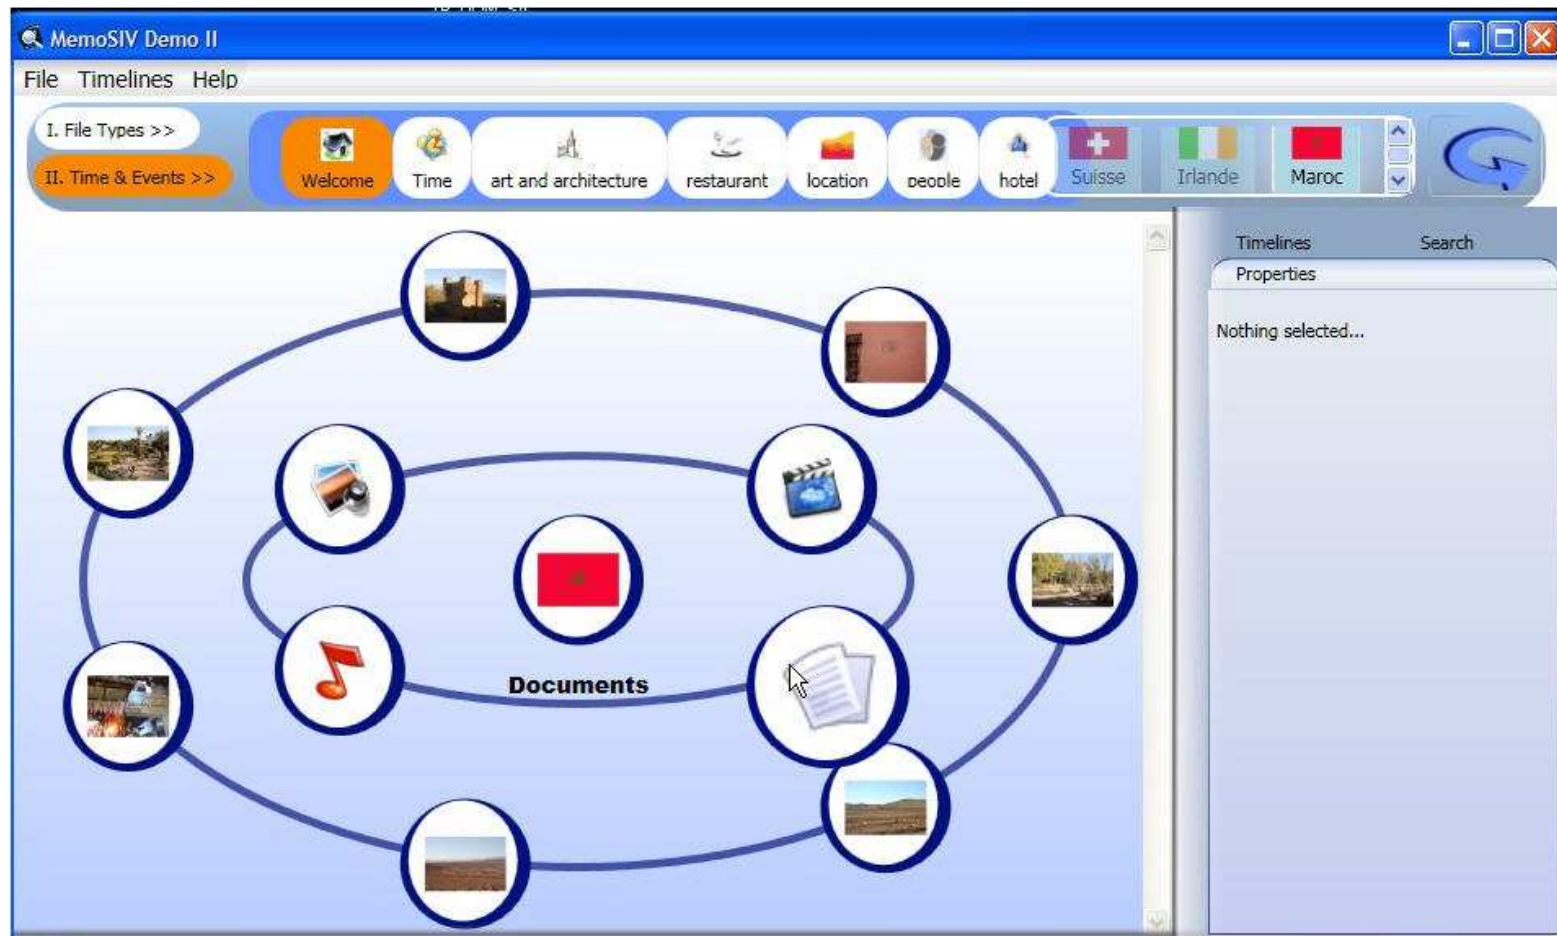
MemoSIV Demo II

File Timelines Help

I. File Types >>
II. Time & Events >>

Welcome
Time
art and architecture
restaurant
location
people
hotel
Suisse
Irlande
Maroc

Documents

Timelines
Search
Properties

Nothing selected...